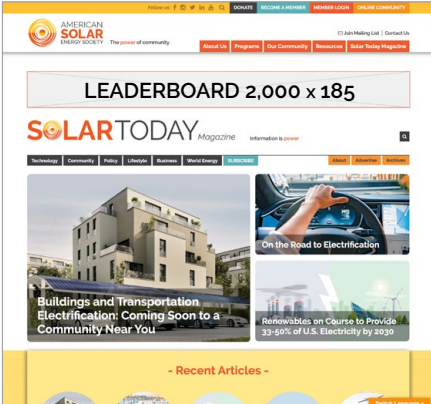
Follow us: DONATE BECOME A MEMBER MEMBER LOGIN ONLINE COMMUNITY

AMERICAN SOLAR ENERGY SOCIETY The power of community

Join Mailing List | Contact Us

About Us Programs Our Community Resources Solar Today Magazine

LEADERBOARD 2,000 x 185

SOLARTODAY Magazine Information is power

Technology Community Policy Lifestyle Business World Energy SUBSCRIBE

About Advertise Archives

On the Road to Electrification

Buildings and Transportation Electrification: Coming Soon to a Community Near You

Renewables on Course to Provide 33-50% of U.S. Electricity by 2030

- Recent Articles -